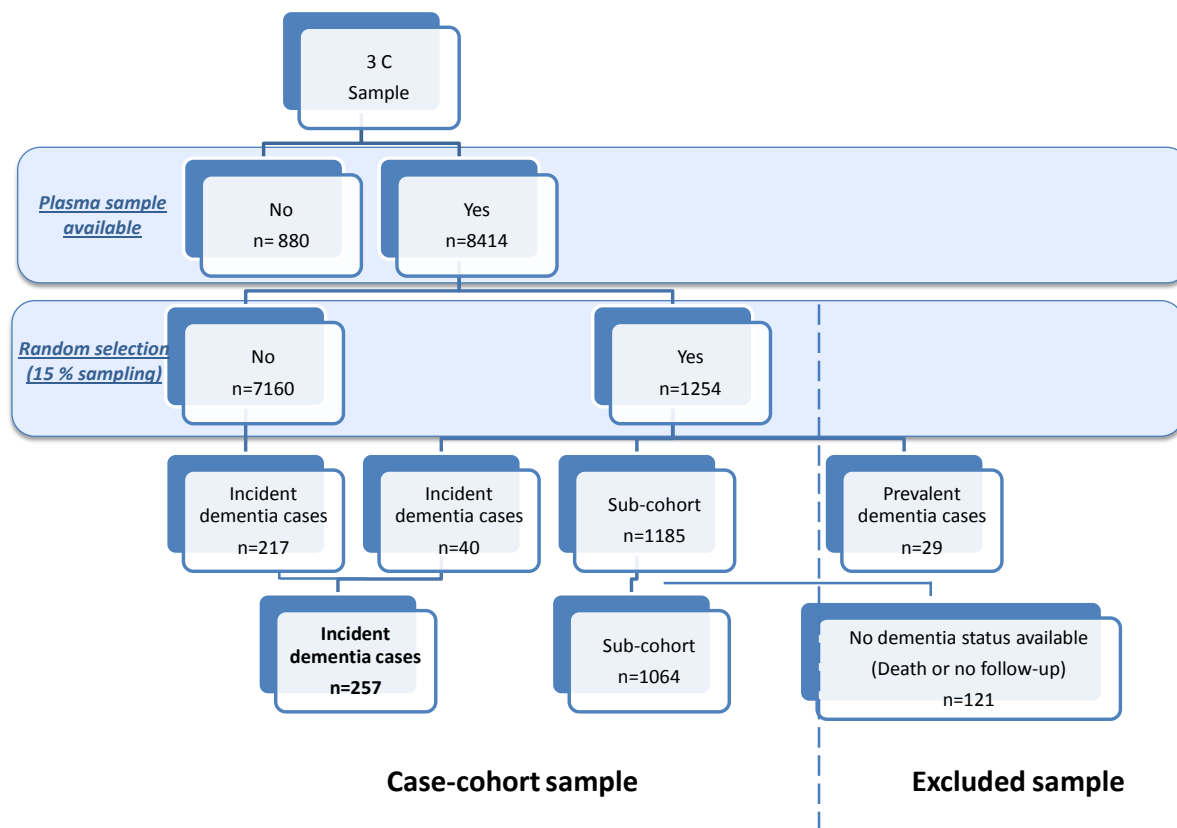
3 C
Sample

Plasma sample available

No
n= 880

Yes
n=8414

Random selection (15 % sampling)

No
n=7160

Yes
n=1254

Incident dementia cases
n=217

Incident dementia cases
n=40

Sub-cohort
n=1185

Prevalent dementia cases
n=29

Incident dementia cases
n=257

Sub-cohort
n=1064

No dementia status available
(Death or no follow-up)
n=121

Case-cohort sample

Excluded sample